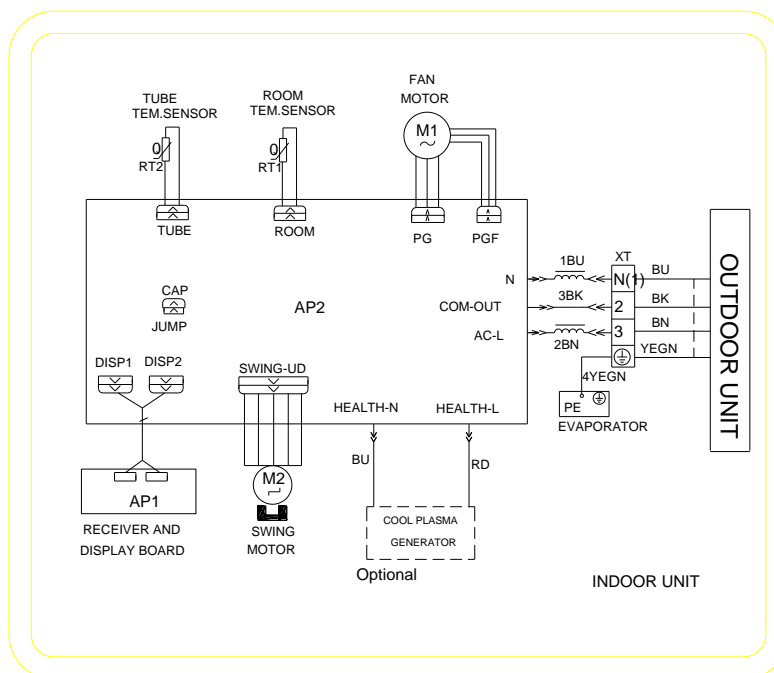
TUBE
TEM.SENSOR
0
RT2

ROOM
TEM.SENSOR
0
RT1

FAN
MOTOR
M1
~

TUBE
ROOM
PG
PGF

CAP
JUMP

AP2

N
COM-OUT
AC-L

1BU
3BK
2BN

XT
N(1)
2
3

BU
BK
BN
YEGN

OUTDOOR UNIT

4YEGN
PE
EVAPORATOR

DISP1
DISP2

SWING-UD

HEALTH-N
HEALTH-L

BU
RD

AP1

RECEIVER AND
DISPLAY BOARD

M2
SWING
MOTOR

COOL PLASMA
GENERATOR

Optional

INDOOR UNIT